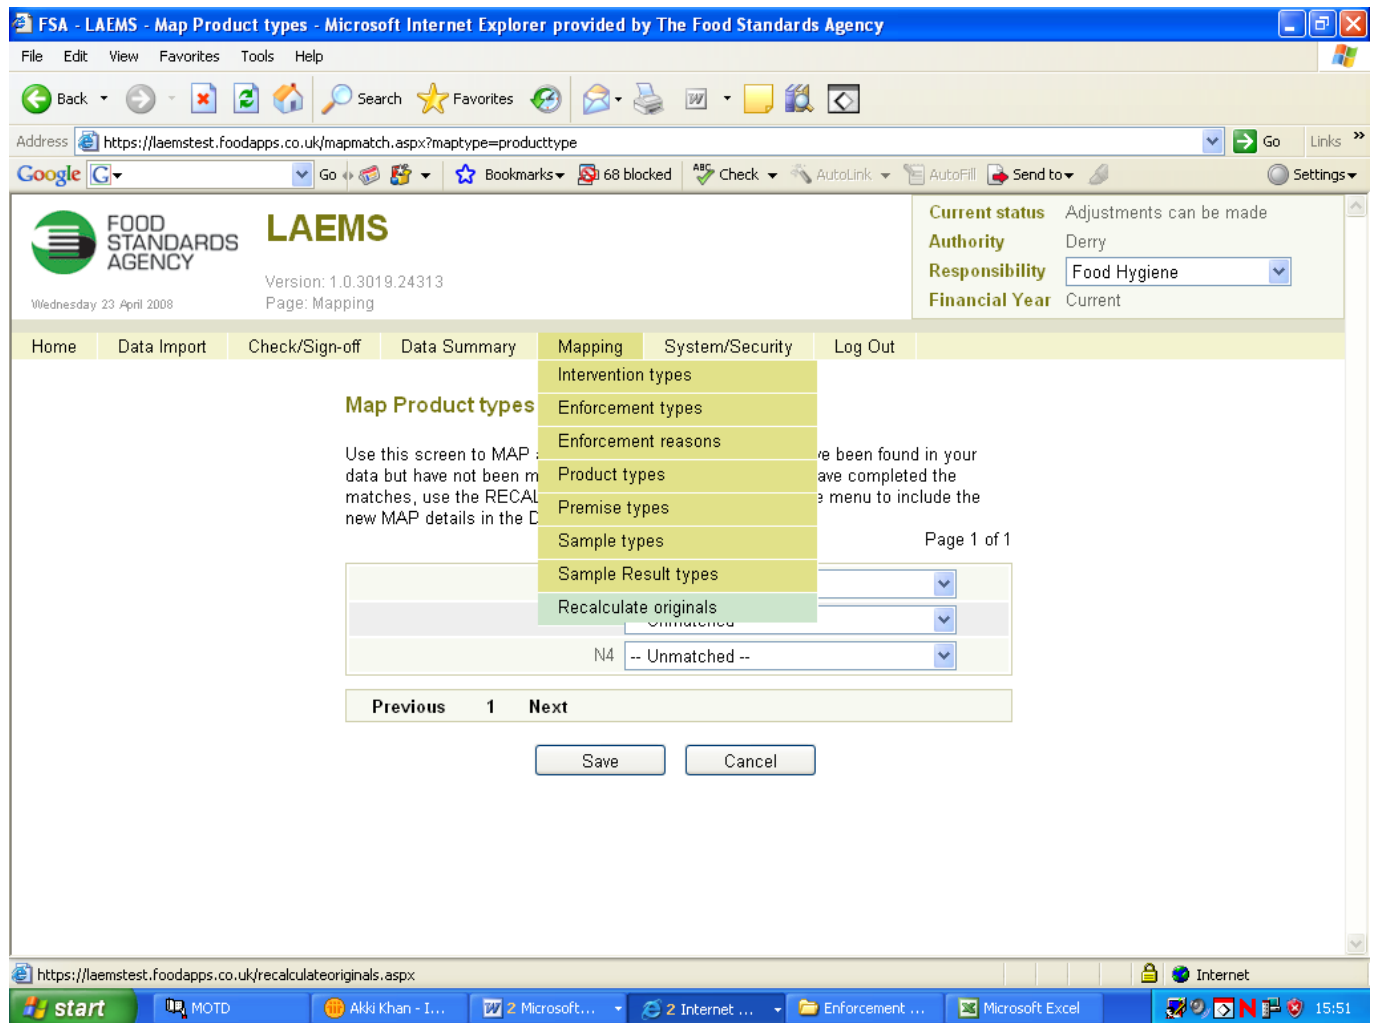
FSA - LAEMS - Map Product types - Microsoft Internet Explorer provided by The Food Standards Agency

File Edit View Favorites Tools Help

Back Search Favorites

Address https://laemstest.foodapps.co.uk/mapmatch.aspx?maptype=producttype Go Links

Google G Go Bookmarks 68 blocked Check AutoLink AutoFill Send to Settings

FOOD STANDARDS AGENCY

LAEMS

Version: 1.0.3019.24313
Page: Mapping

Wednesday 23 April 2008

Current status Adjustments can be made
Authority Derry
Responsibility Food Hygiene
Financial Year Current

Home Data Import Check/Sign-off Data Summary Mapping System/Security Log Out

Intervention types
Enforcement types
Enforcement reasons
Product types
Premise types
Sample types
Sample Result types
Recalculate originals

Map Product types

Use this screen to MAP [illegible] ve been found in your data but have not been m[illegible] ave completed the matches, use the RECAL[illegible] menu to include the new MAP details in the D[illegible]

Page 1 of 1

N4 -- Unmatched --

Previous 1 Next

Save Cancel

https://laemstest.foodapps.co.uk/recalculateoriginals.aspx Internet

start MOTD Akki Khan - I... 2 Microsoft... 2 Internet ... Enforcement ... Microsoft Excel 15:51